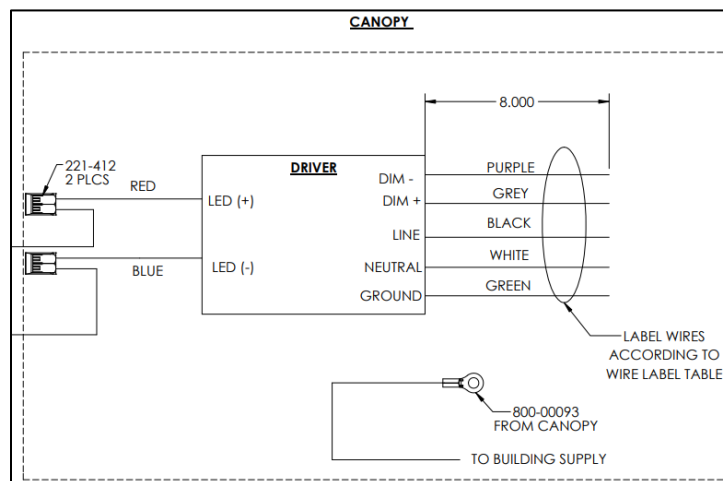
CANOPY

8.000

221-412
2 PLCS

RED

BLUE

DRIVER

LED (+)

LED (-)

DIM -
DIM +
LINE
NEUTRAL
GROUND

PURPLE
GREY
BLACK
WHITE
GREEN

LABEL WIRES ACCORDING TO WIRE LABEL TABLE

800-00093
FROM CANOPY

TO BUILDING SUPPLY